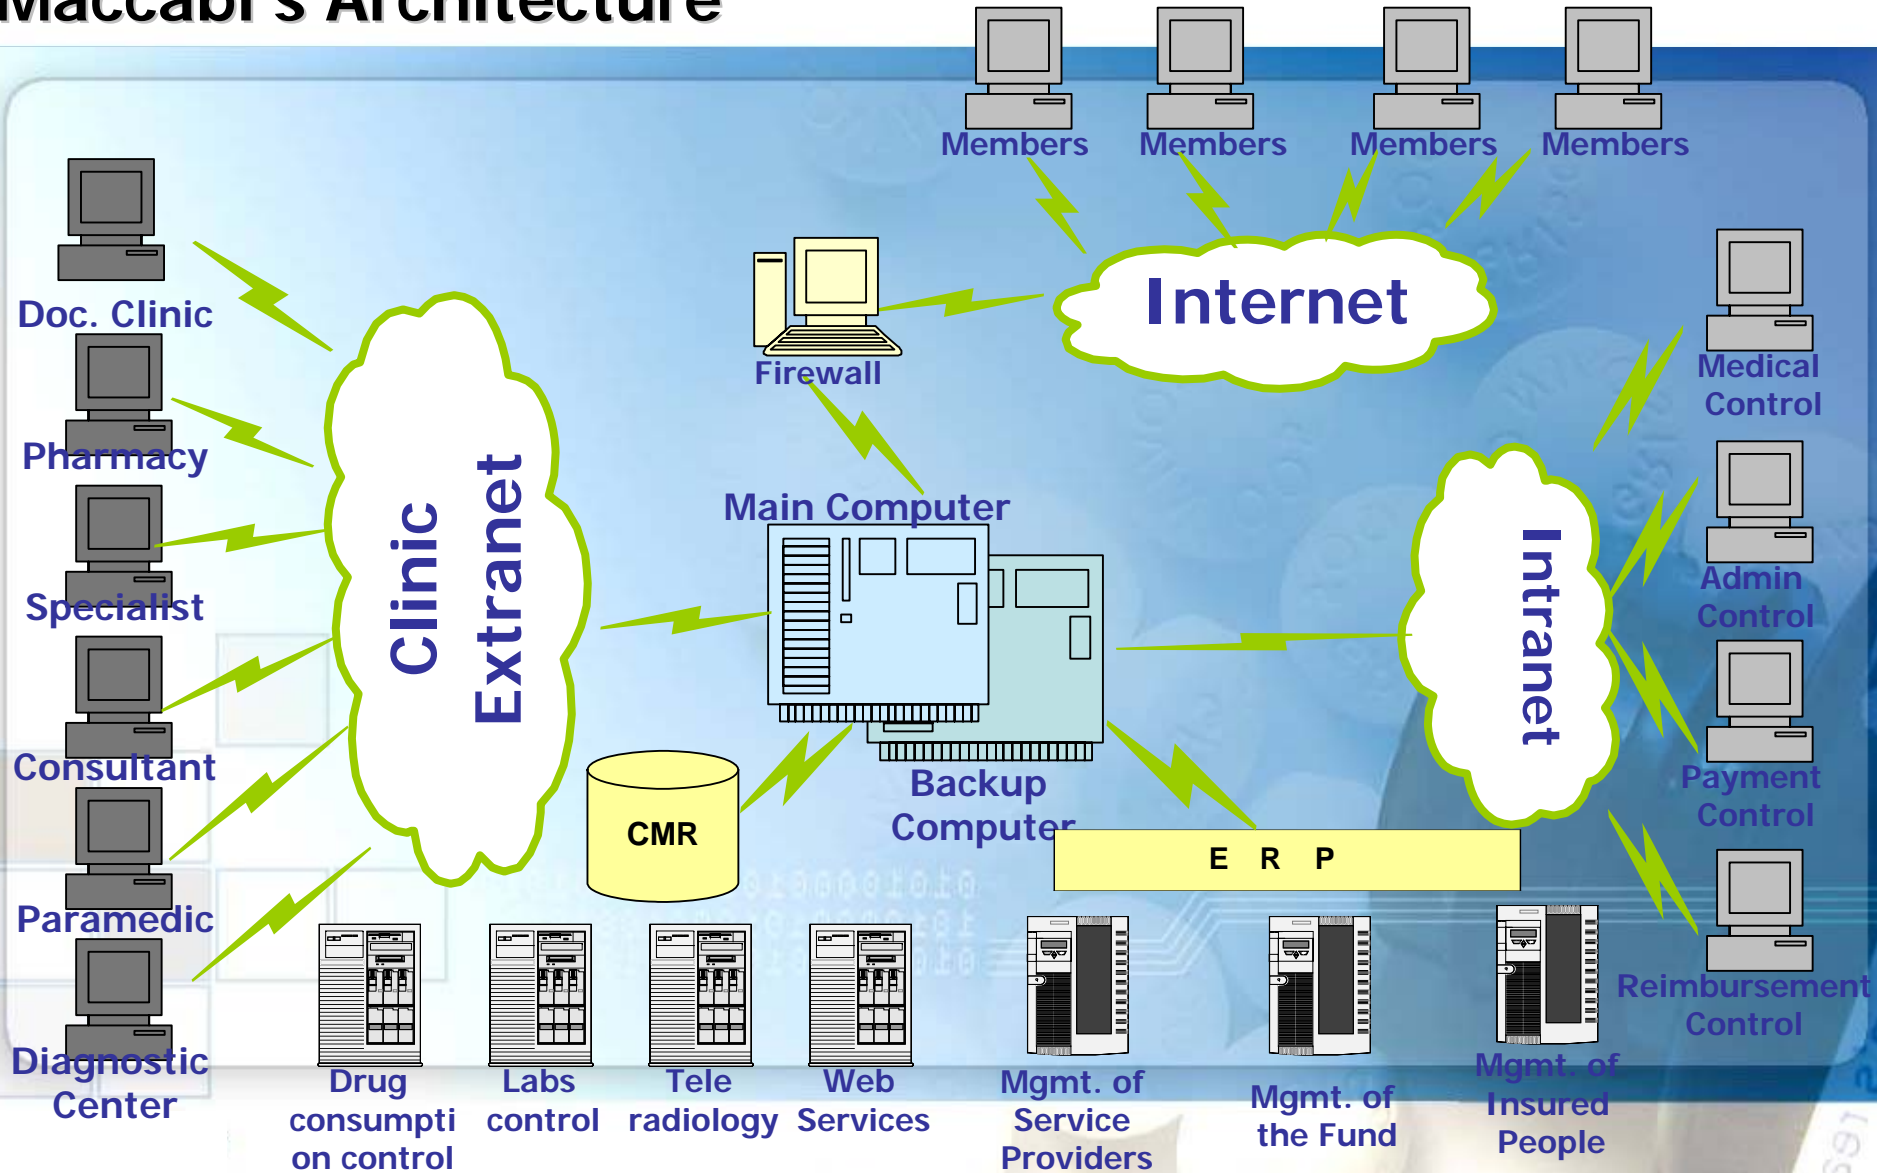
Maccabi's Architecture

Members
Members
Members
Members

Internet

Firewall

Doc. Clinic
Pharmacy
Specialist
Consultant
Paramedic
Diagnostic Center

Clinic Extranet

Main Computer

Backup Computer

CMR

Intranet

Medical Control
Admin Control
Payment Control
Reimbursement Control

E R P

Drug consumption control
Labs control
Tele radiology
Web Services
Mgmt. of Service Providers
Mgmt. of the Fund
Mgmt. of Insured People